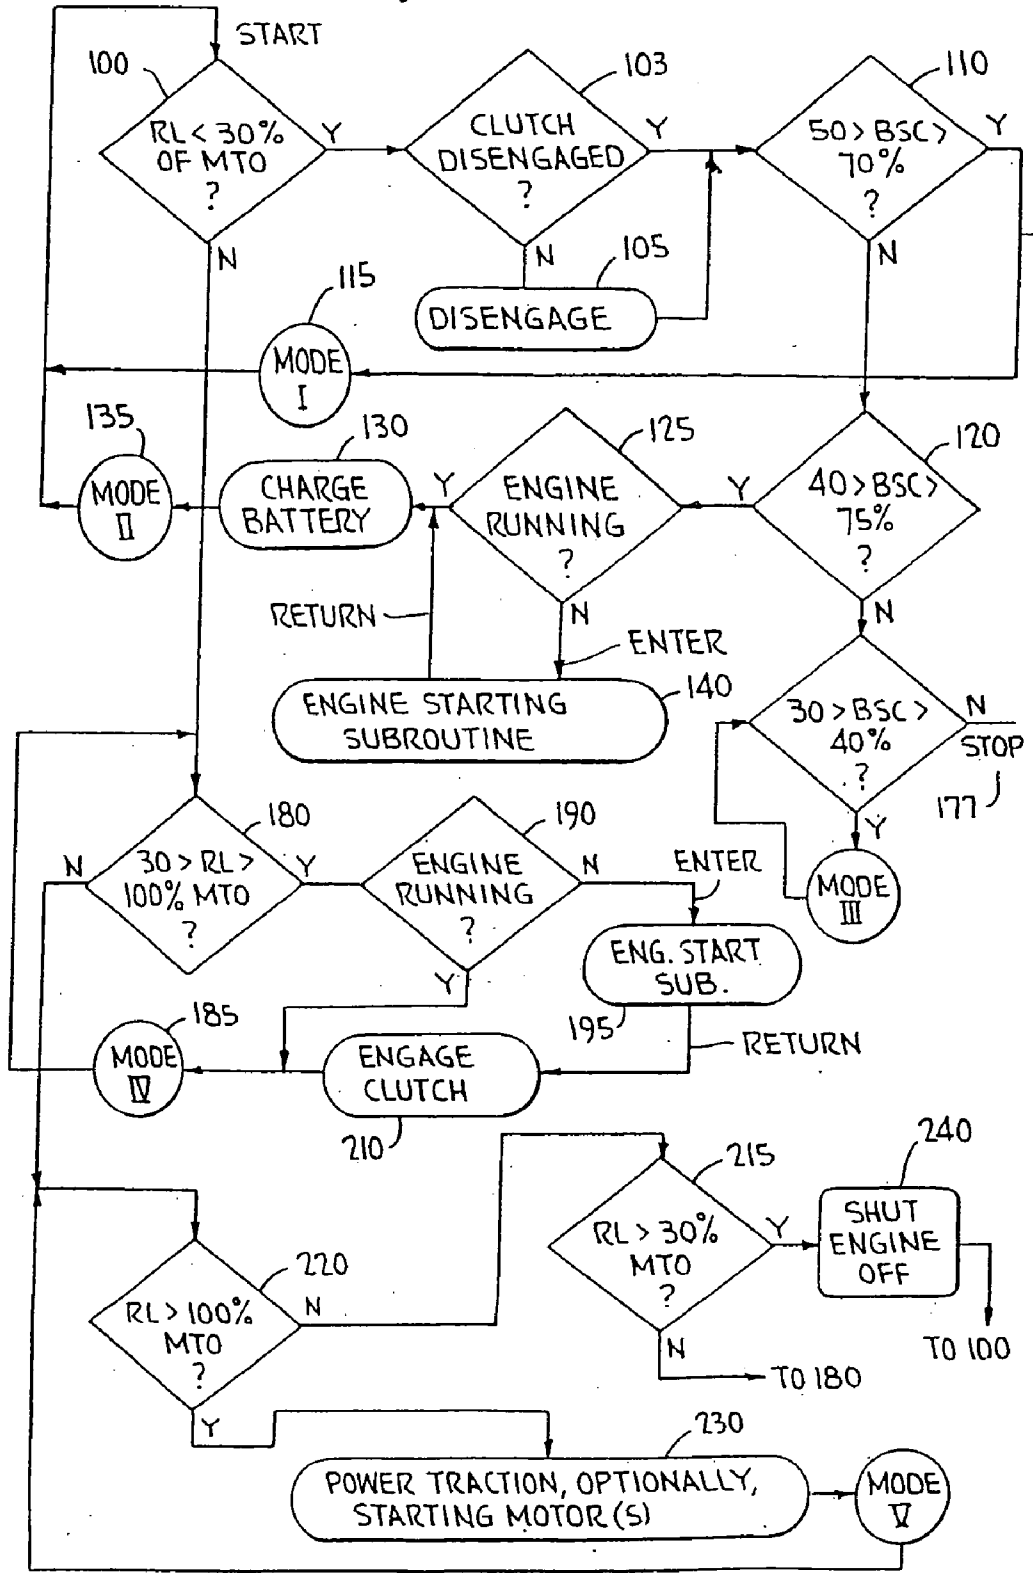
START

100

RL < 30% OF MTO ?

Y

N

103

CLUTCH DISENGAGED ?

Y

N

105

DISENGAGE

110

50 > BSC > 70% ?

Y

N

115

MODE I

135

MODE II

130

CHARGE BATTERY

Y

125

ENGINE RUNNING ?

N

Y

120

40 > BSC > 75% ?

N

RETURN

ENTER

ENGINE STARTING SUBROUTINE

140

30 > BSC > 40% ?

N

STOP

177

Y

MODE III

180

30 > RL > 100% MTO ?

N

Y

190

ENGINE RUNNING ?

N

ENTER

ENG. START SUB.

195

Y

185

MODE IV

ENGAGE CLUTCH

RETURN

210

215

RL > 30% MTO ?

Y

N

TO 180

240

SHUT ENGINE OFF

TO 100

220

RL > 100% MTO ?

N

Y

230

POWER TRACTION, OPTIONALLY, STARTING MOTOR(S)

MODE V